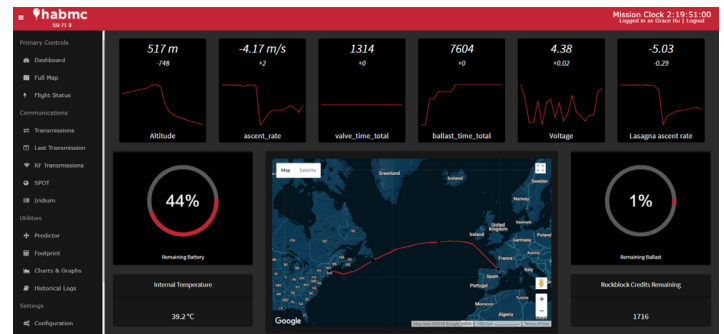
habmc
SB-71 B

Mission Clock 2:19:51:00
Logged in as Grace Hu | Logout

Primary Controls
Dashboard
Full Map
Flight Status
Communications
Transmissions
Last Transmission
RF Transmissions
SPOT
Iridium
Utilities
Predictor
Footprint
Charts & Graphs
Historical Logs
Settings
Configuration

517 m
-748
Altitude

-4.17 m/s
+2
ascent_rate

1314
+0
valve_time_total

7604
+0
ballast_time_total

4.38
+0.02
Voltage

-5.03
-0.29
Lasagna ascent rate

44%
Remaining Battery

Map Satellite
Greenland
Iceland
Sweden
United Kingdom
Spain
Portugal
Morocco
Algeria
Google

1%
Remaining Ballast

Internal Temperature
39.2 °C

Rockblock Credits Remaining
1716